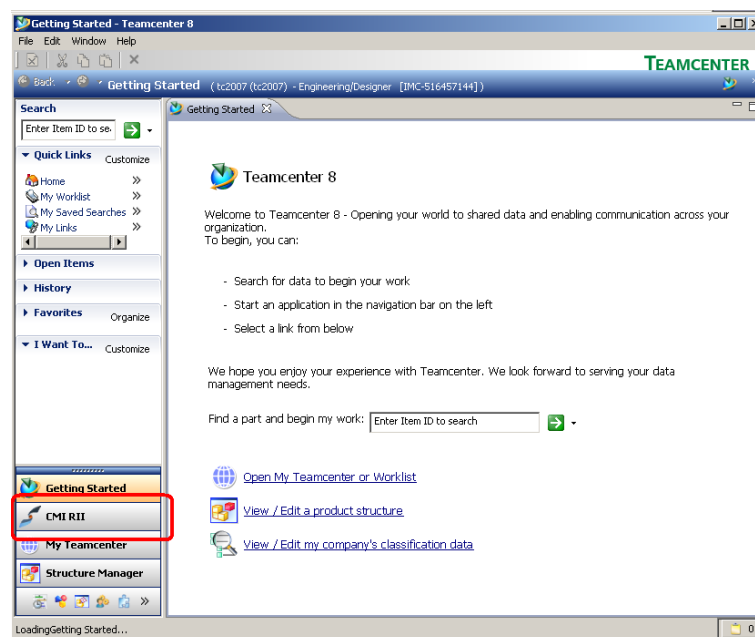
Getting Started - Teamcenter 8

File Edit Window Help

TEAMCENTER

Back Getting Started ( tc2007 (tc2007) - Engineering/Designer [IMC-516457144] )

Search

Enter Item ID to se

Quick Links Customize

Home
My Worklist
My Saved Searches
My Links

Open Items

History

Favorites Organize

I Want To... Customize

Getting Started

CMI RII

My Teamcenter

Structure Manager

Getting Started

Teamcenter 8

Welcome to Teamcenter 8 - Opening your world to shared data and enabling communication across your organization.
To begin, you can:

- Search for data to begin your work

- Start an application in the navigation bar on the left

- Select a link from below

We hope you enjoy your experience with Teamcenter. We look forward to serving your data management needs.

Find a part and begin my work: Enter Item ID to search

Open My Teamcenter or Worklist

View / Edit a product structure

View / Edit my company's classification data

LoadingGetting Started...